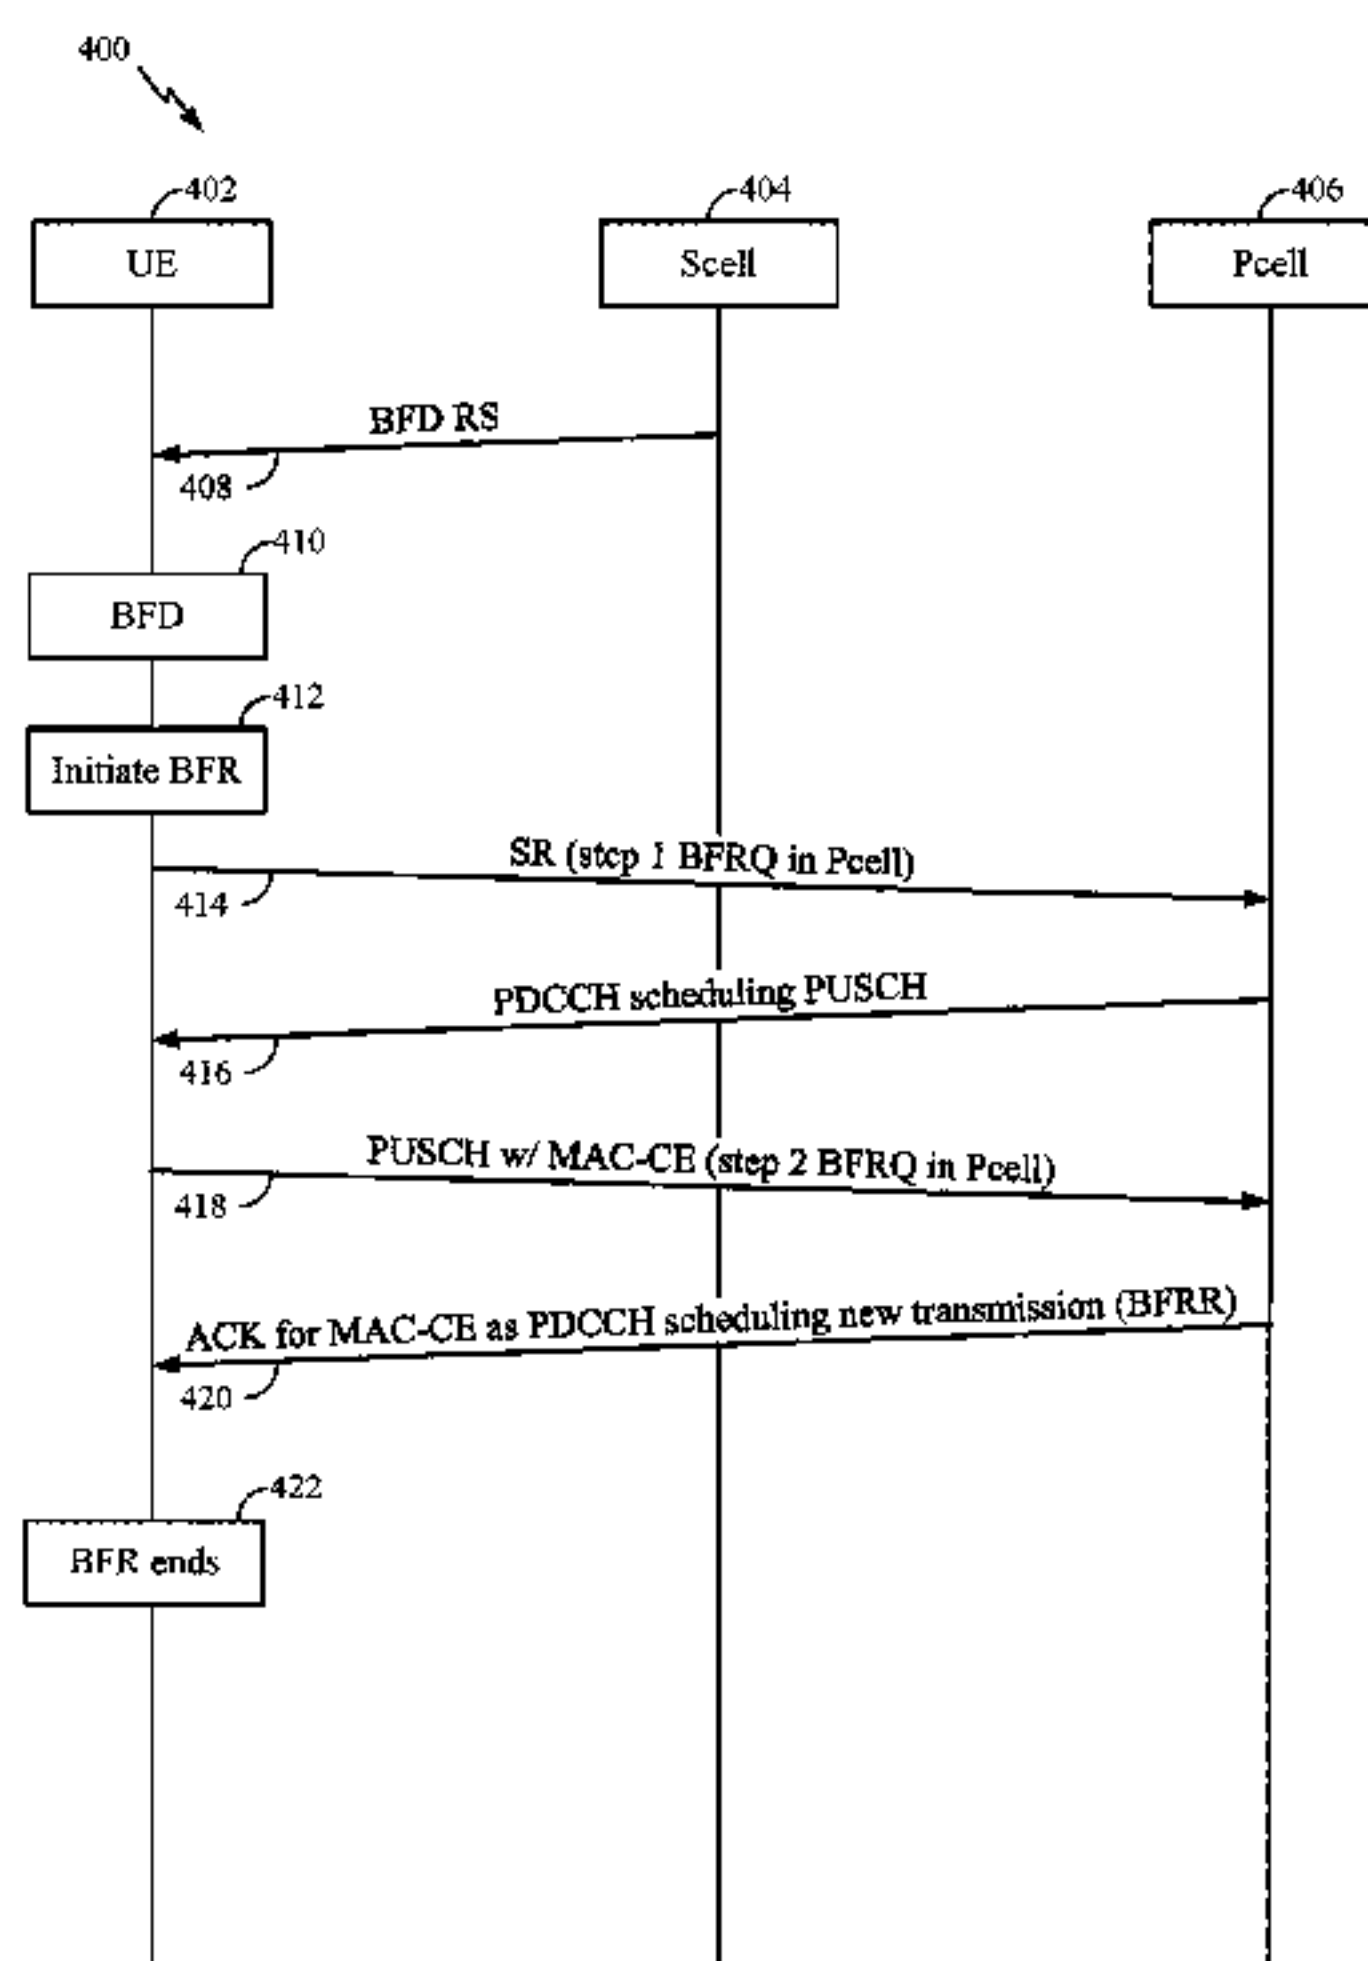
400

402
UE

404
Scell

406
Pcell

BFD RS
408

410
BFD

412
Initiate BFR

SR (step 1 BFRQ in Pcell)
414

PDCCH scheduling PUSCH
416

PUSCH w/ MAC-CE (step 2 BFRQ in Pcell)
418

ACK for MAC-CE as PDCCH scheduling new transmission (BFRR)
420

422
BFR ends